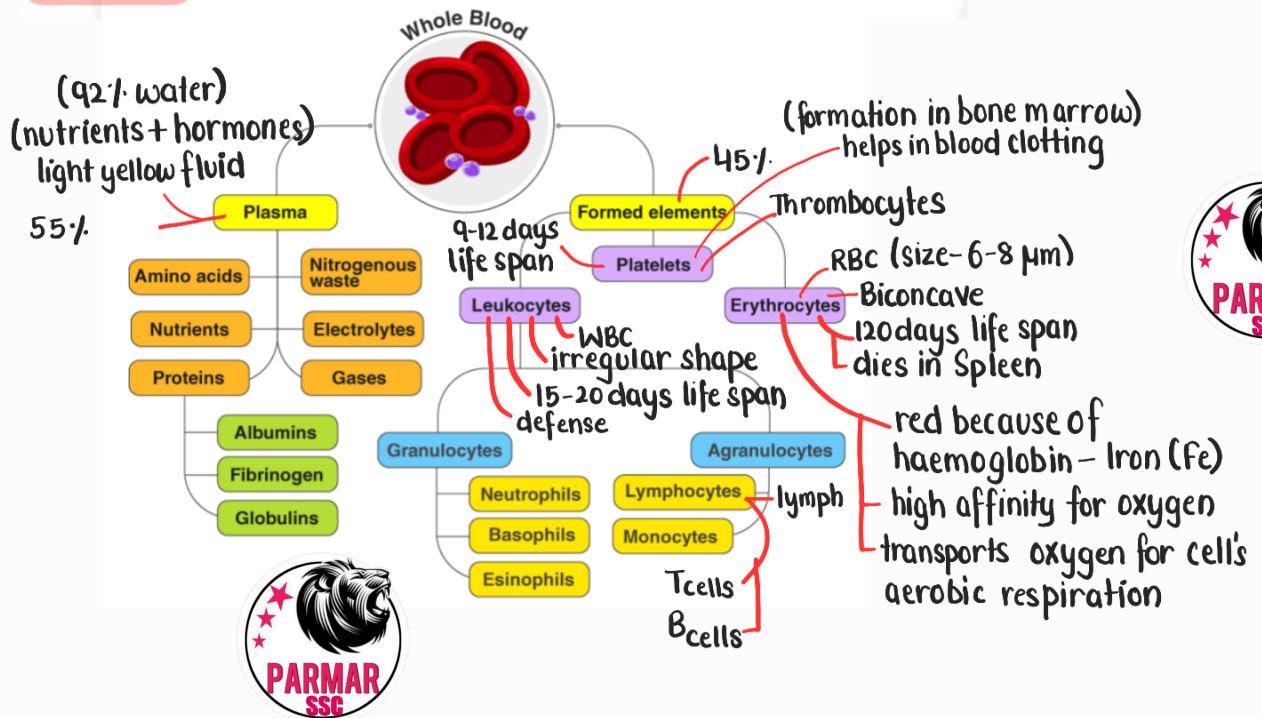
Whole Blood

(92% water)
(nutrients + hormones)
light yellow fluid

55%

Plasma

Amino acids

Nitrogenous waste

Nutrients

Electrolytes

Proteins

Gases

Albumins

Fibrinogen

Globulins

45%

(formation in bone marrow)
helps in blood clotting

Formed elements

Thrombocytes

9-12 days life span

Platelets

Leukocytes

WBC
irregular shape
15-20 days life span
defense

Erythrocytes

RBC (size- 6-8 μm)
Biconcave
120 days life span
dies in Spleen

red because of haemoglobin - Iron (Fe)
high affinity for oxygen
transports oxygen for cell's aerobic respiration

Granulocytes

Neutrophils

Basophils

Esinophils

Agranulocytes

Lymphocytes

lymph

Monocytes

Tcells

Bcells

PARMAR SSC

PAR SS